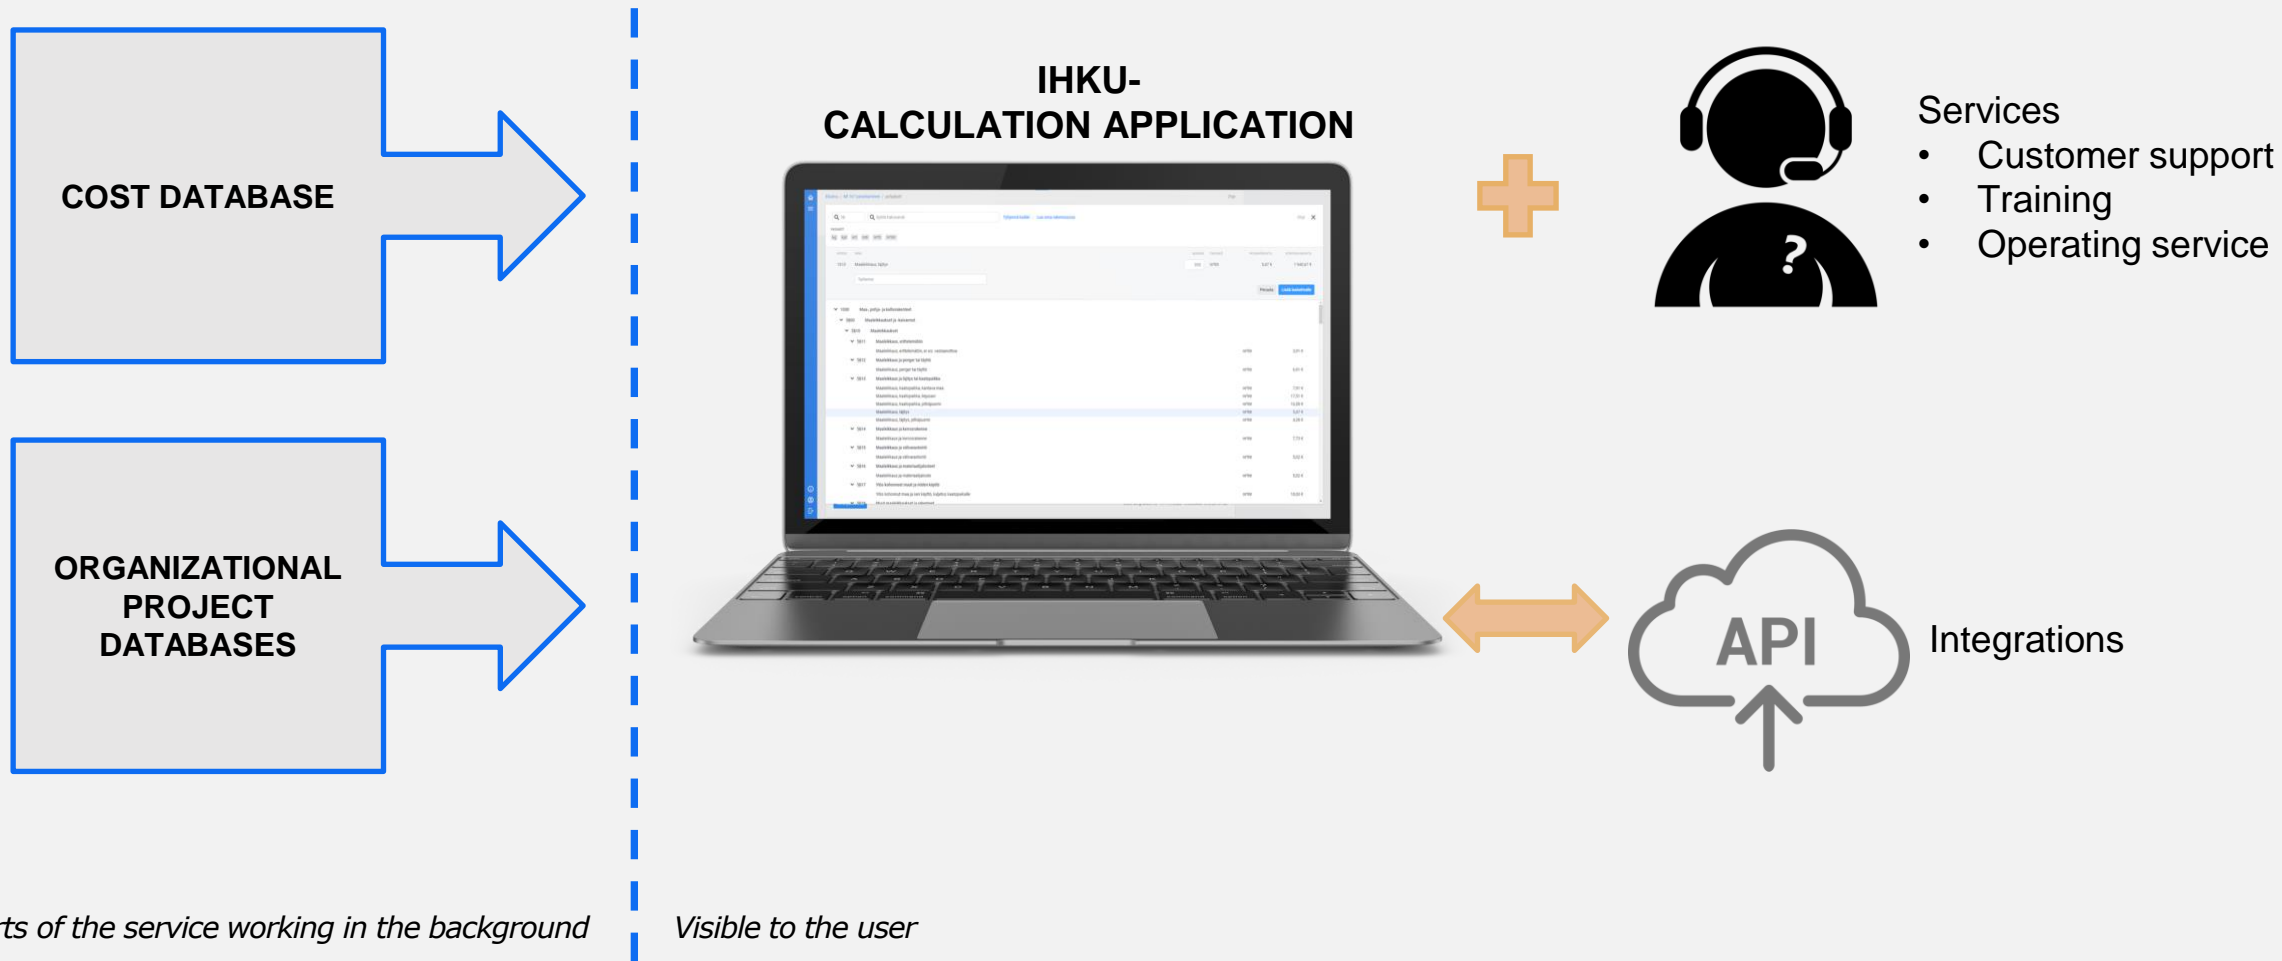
COST DATABASE

ORGANIZATIONAL PROJECT DATABASES

IHKU-
CALCULATION APPLICATION

Services
• Customer support
• Training
• Operating service

?

API

Integrations

ts of the service working in the background

Visible to the user